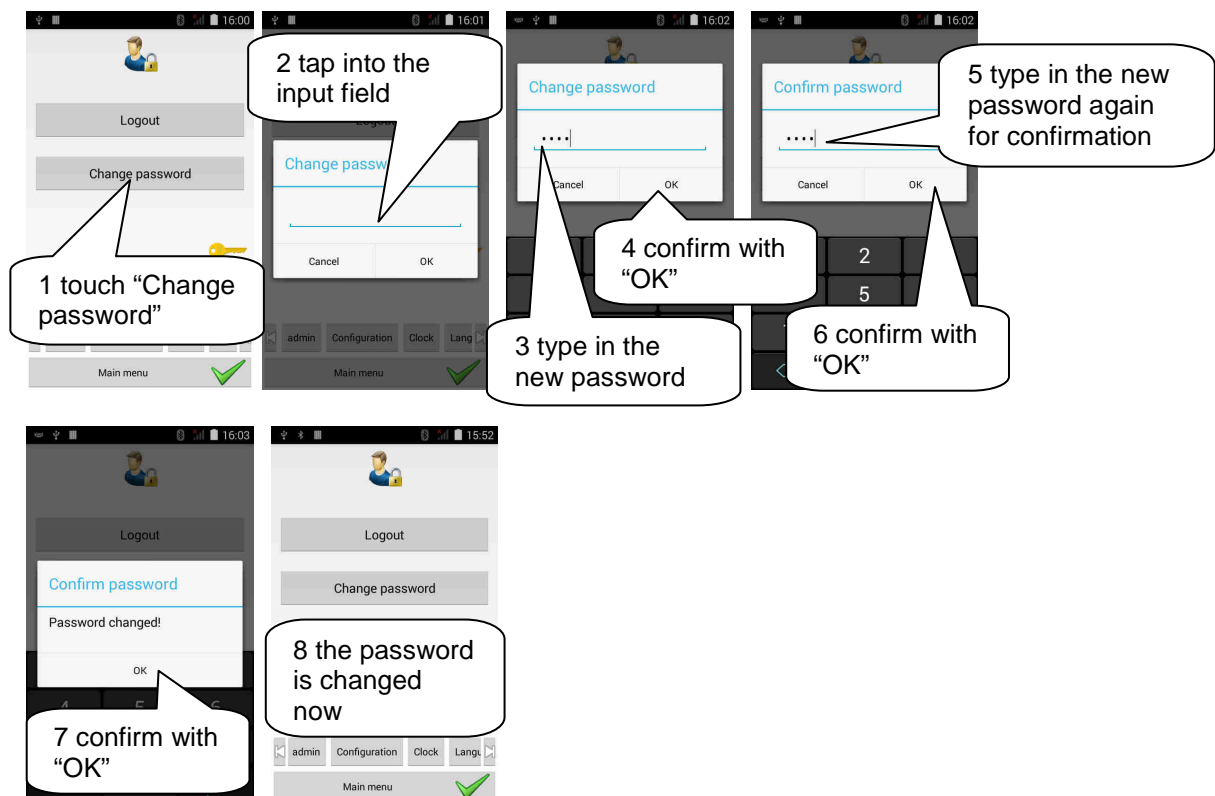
16:00

Logout

Change password

1 touch “Change password”

Main menu

16:01

2 tap into the input field

Logou

Change passw

Cancel

OK

admin Configuration Clock Lang

Main menu

16:02

Change password

····

Cancel

OK

4 confirm with “OK”

3 type in the new password

16:02

Confirm password

····

5 type in the new password again for confirmation

Cancel

OK

2

5

6 confirm with “OK”

16:03

Logout

Confirm password

Password changed!

OK

7 confirm with “OK”

15:52

Logout

Change password

8 the password is changed now

admin Configuration Clock Langu

Main menu